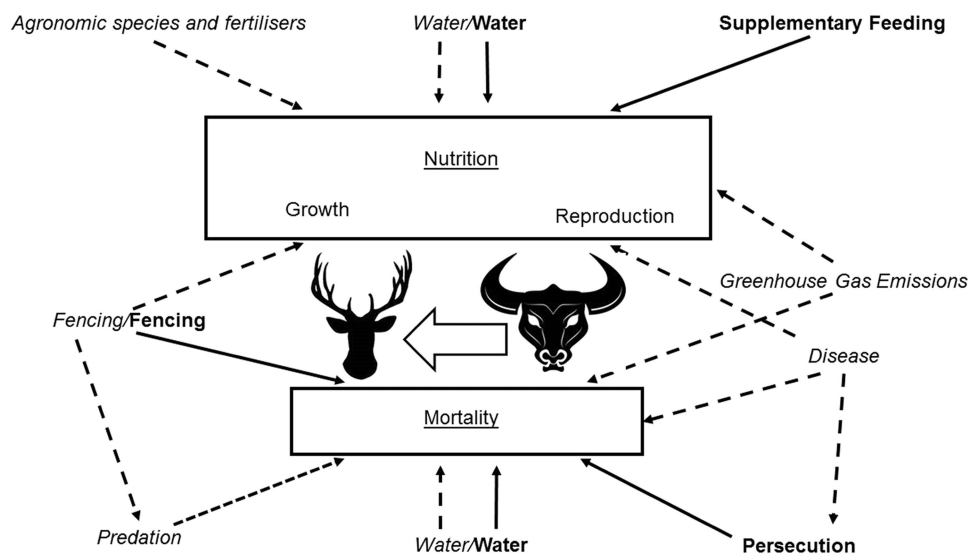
Agronomic species and fertilisers

Water/Water

Supplementary Feeding

Nutrition

Growth

Reproduction

Greenhouse Gas Emissions

Fencing/Fencing

Disease

Mortality

Predation

Water/Water

Persecution